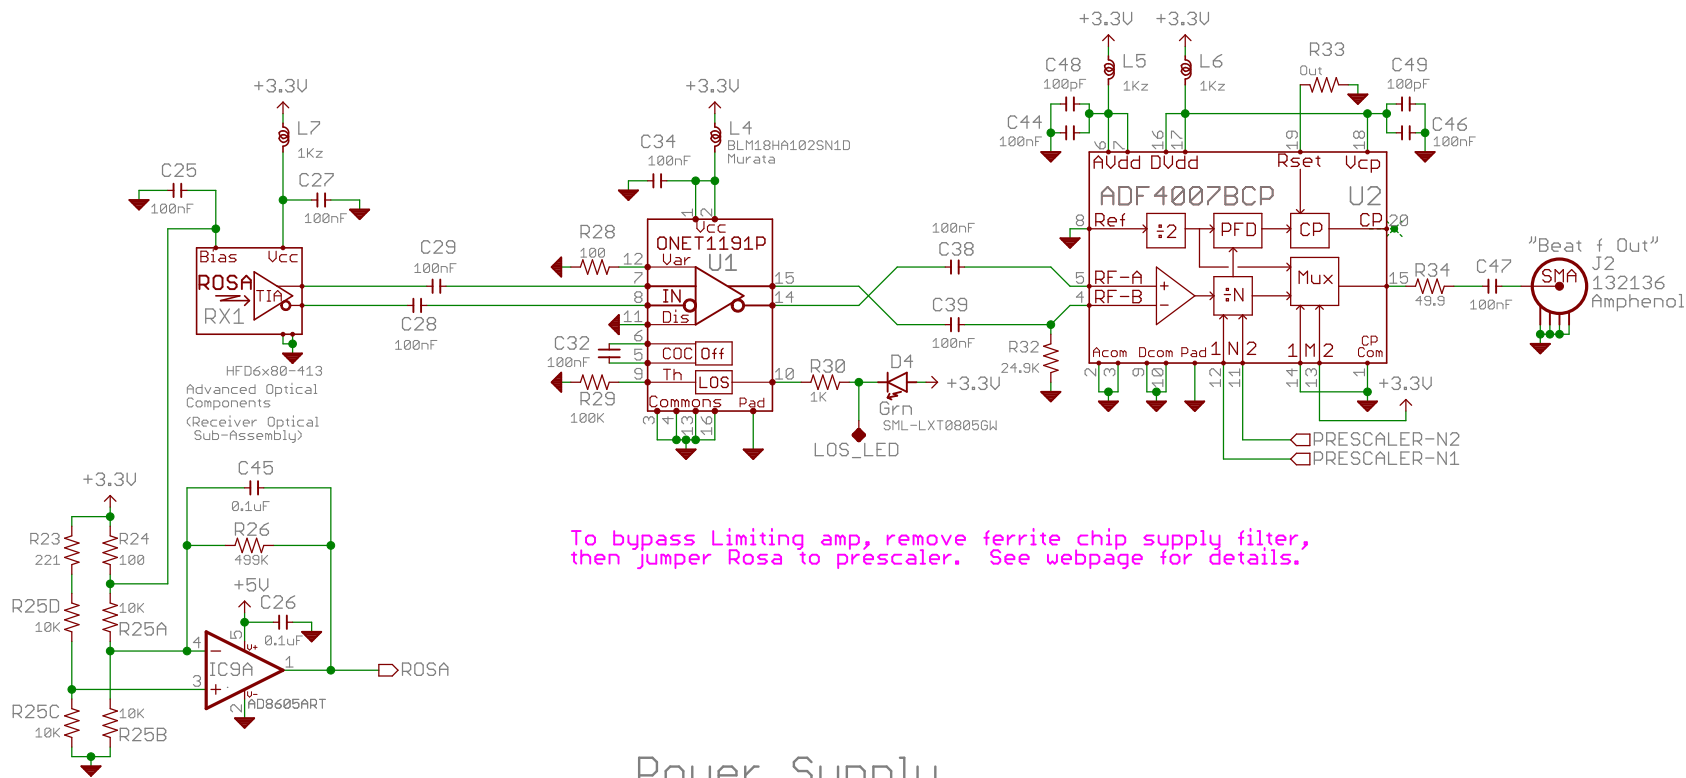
+3.3V +3.3V
C48 100pF L5 1Kz L6 1Kz R33 Out C49 100pF
C44 100nF C46 100nF
+3.3V L7 1Kz
+3.3V L4 BLM18HA102SN1D Murata
C34 100nF
C25 100nF C27 100nF
AVdd DVdd Rset Vcp
ADF4007BCP U2
Ref :2 PFD CP CP
RF-A RF-B :N Mux
Acom Dcom Pad 1 N 2 1 M 2 CP Com
"Beat f Out" J2 SMA 132136 Amphenol
R34 49.9 C47 100nF
Bias Vcc ROSA TIA RX1
C29 100nF C28 100nF
R28 100
Vcc ONET1191P U1 Var IN Dis
C38 100nF C39 100nF
R32 24.9K
C32 100nF COC Off Th LOS R29 100K Commons Pad
R30 1K D4 Grn SML-LXT0805GW +3.3V
LOS_LED
+3.3V
PRESCALER-N2
PRESCALER-N1
HFD6x80-413 Advanced Optical Components (Receiver Optical Sub-Assembly)
+3.3V
C45 0.1uF
R26 499K
R23 221 R24 100
R25D 10K 10K R25A
+5V C26 0.1uF
IC9A AD8605ART
ROSA
R25C 10K 10K R25B
To bypass Limiting amp, remove ferrite chip supply filter, then jumper Rosa to prescaler. See webpage for details.
Power Supply